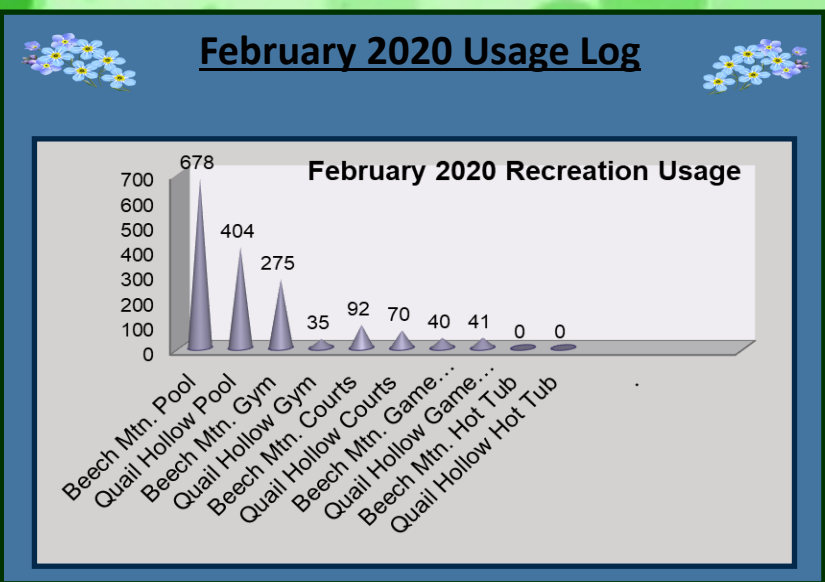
February 2020 Usage Log

February 2020 Recreation Usage

700
600
500
400
300
200
100
0

678
404
275
35
92
70
40
41
0
0

Beech Mtn. Pool
Quail Hollow Pool
Beech Mtn. Gym
Quail Hollow Gym
Beech Mtn. Courts
Quail Hollow Courts
Beech Mtn. Game…
Quail Hollow Game…
Beech Mtn. Hot Tub
Quail Hollow Hot Tub